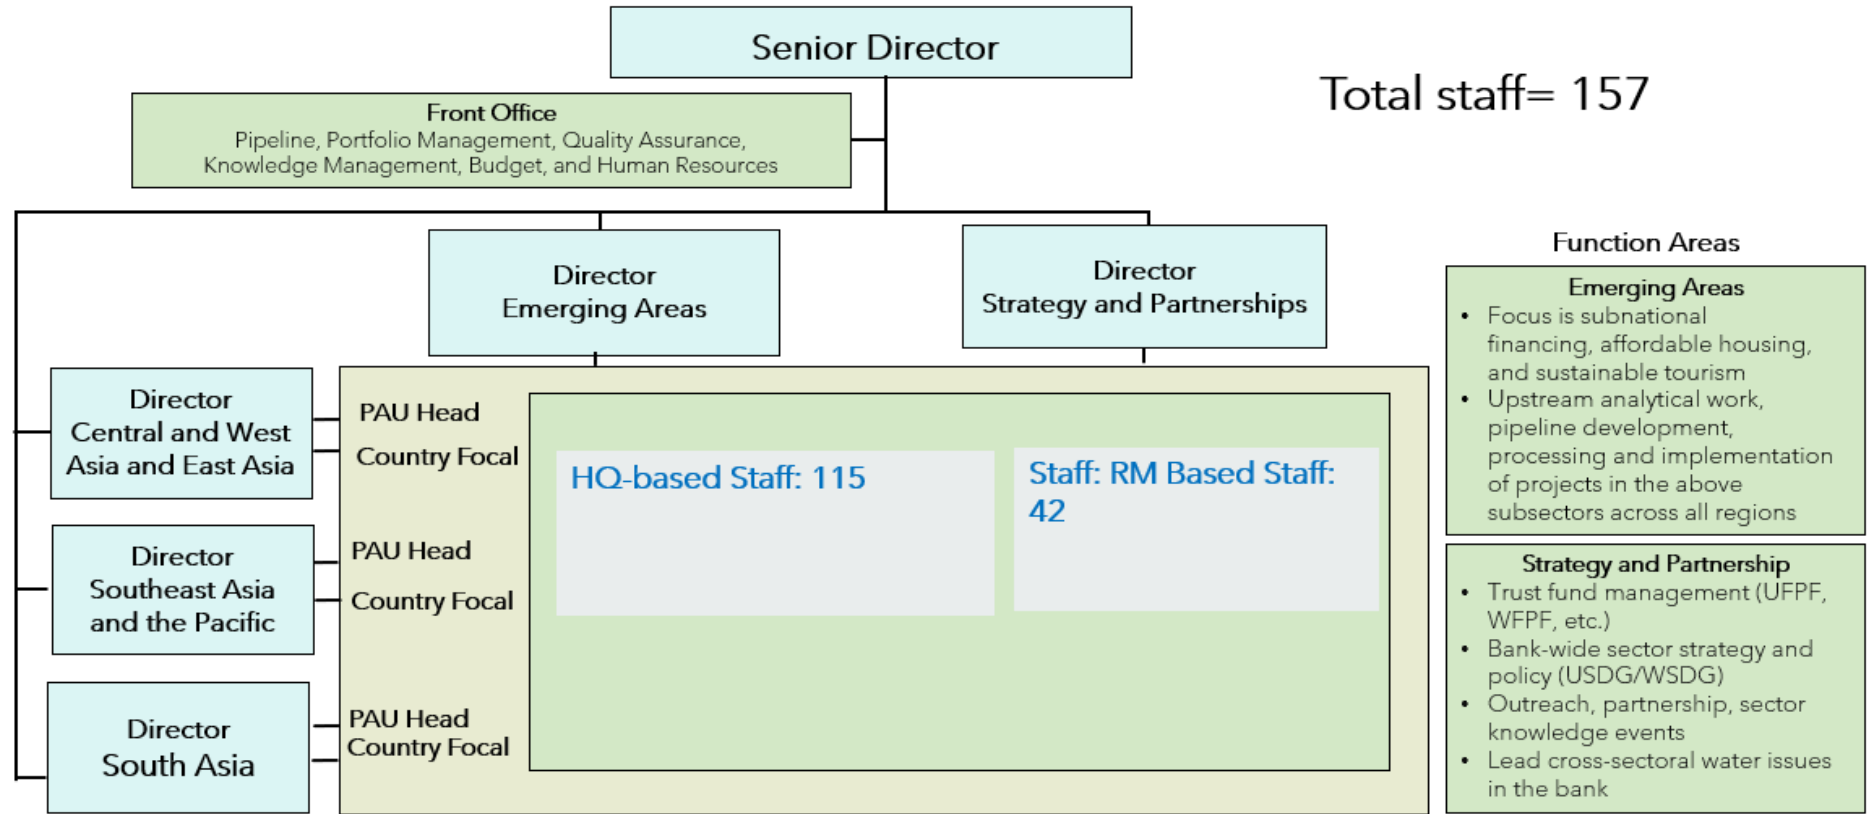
Senior Director

Total staff= 157

Front Office
Pipeline, Portfolio Management, Quality Assurance, Knowledge Management, Budget, and Human Resources

Director
Emerging Areas

Director
Strategy and Partnerships

Director
Central and West Asia and East Asia

PAU Head
Country Focal

Director
Southeast Asia and the Pacific

PAU Head
Country Focal

Director
South Asia

PAU Head
Country Focal

HQ-based Staff: 115

Staff: RM Based Staff: 42

Function Areas

Emerging Areas
• Focus is subnational financing, affordable housing, and sustainable tourism
• Upstream analytical work, pipeline development, processing and implementation of projects in the above subsectors across all regions

Strategy and Partnership
• Trust fund management (UFPF, WFPF, etc.)
• Bank-wide sector strategy and policy (USDG/WSDG)
• Outreach, partnership, sector knowledge events
• Lead cross-sectoral water issues in the bank